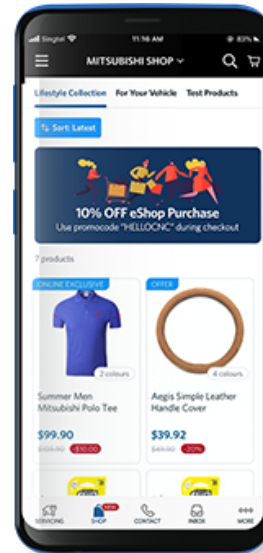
Singtel 11:16 AM 83%

MITSUBISHI SHOP

Lifestyle Collection For Your Vehicle Test Products

Sort: Latest

10% OFF eShop Purchase
Use promocode "HELLOCNC" during checkout

7 products

ONLINE EXCLUSIVE

2 colours

Summer Men Mitsubishi Polo Tee

$99.90
$109.90 -$10.00

OFFER

4 colours

Aegis Simple Leather Handle Cover

$39.92
$49.90 -20%

SERVICING SHOP NEW CONTACT INBOX MORE